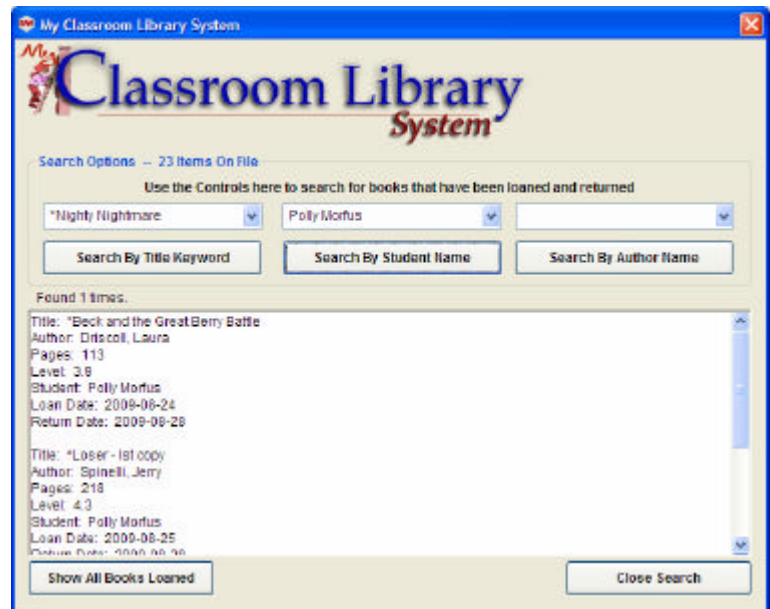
My Classroom Library System

My Classroom Library System

Search Options -- 23 Items On File

Use the Controls here to search for books that have been loaned and returned

*Nighty Nightmare

Polly Morfus

Search By Title Keyword

Search By Student Name

Search By Author Name

Found 1 times.

Title: *Beck and the Great Berry Battle
Author: Driscoll, Laura
Pages: 113
Level: 3.9
Student: Polly Morfus
Loan Date: 2009-08-24
Return Date: 2009-08-28

Title: *Loser - Ist copy
Author: Spinelli, Jerry
Pages: 218
Level: 4.3
Student: Polly Morfus
Loan Date: 2009-08-25
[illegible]

Show All Books Loaned

Close Search